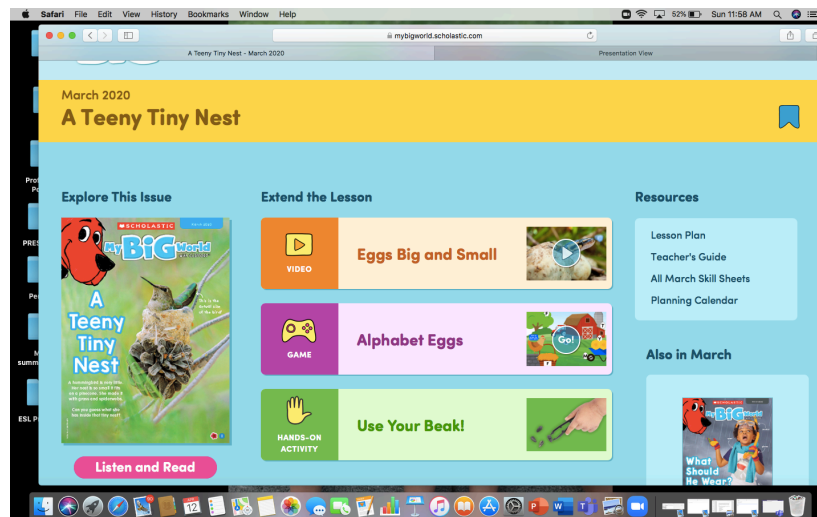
Safari File Edit View History Bookmarks Window Help

52% Sun 11:58 AM

mybigworld.scholastic.com

A Teeny Tiny Nest - March 2020

Presentation View

March 2020
A Teeny Tiny Nest

Explore This Issue

SCHOLASTIC
My BIG World

A Teeny Tiny Nest

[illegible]

Listen and Read

Extend the Lesson

VIDEO
Eggs Big and Small

GAME
Alphabet Eggs

Go!

HANDS-ON ACTIVITY
Use Your Beak!

Resources

Lesson Plan
Teacher's Guide
All March Skill Sheets
Planning Calendar

Also in March

SCHOLASTIC
My BIG World

What Should He Wear?

Prot
Po
PRES
Pe
M
summ
ESL P

12